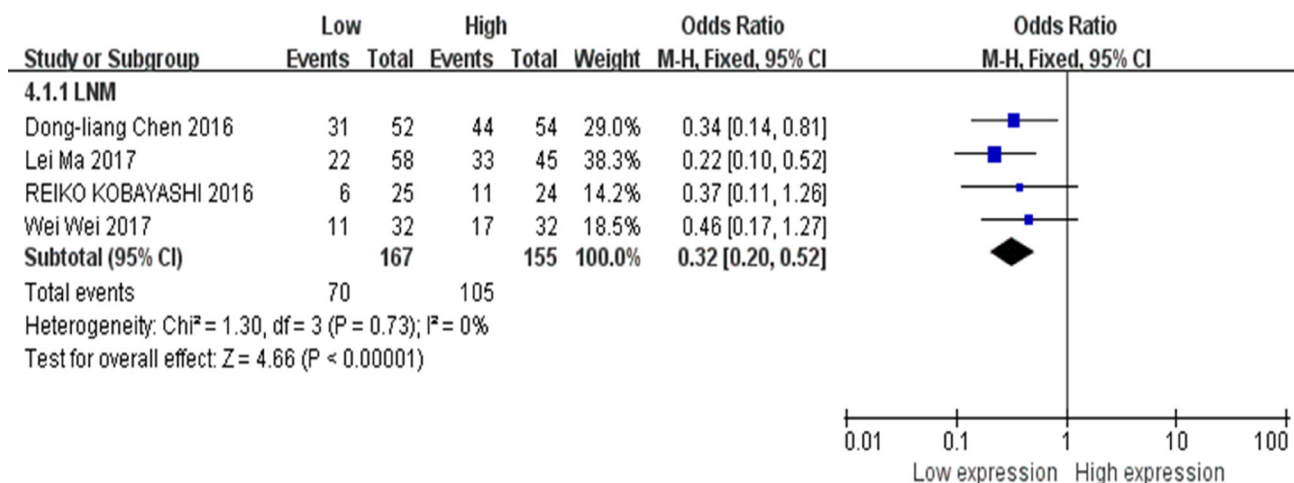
| Study or Subgroup | Low Events | Low Total | High Events | High Total | Weight | Odds Ratio M-H, Fixed, 95% CI |
|---|---|---|---|---|---|---|
| **4.1.1 LNM** | | | | | | |
| Dong-liang Chen 2016 | 31 | 52 | 44 | 54 | 29.0% | 0.34 [0.14, 0.81] |
| Lei Ma 2017 | 22 | 58 | 33 | 45 | 38.3% | 0.22 [0.10, 0.52] |
| REIKO KOBAYASHI 2016 | 6 | 25 | 11 | 24 | 14.2% | 0.37 [0.11, 1.26] |
| Wei Wei 2017 | 11 | 32 | 17 | 32 | 18.5% | 0.46 [0.17, 1.27] |
| **Subtotal (95% CI)** | | **167** | | **155** | **100.0%** | **0.32 [0.20, 0.52]** |
| Total events | 70 | | 105 | | | |

Heterogeneity: Chi² = 1.30, df = 3 (P = 0.73); I² = 0%
Test for overall effect: Z = 4.66 (P < 0.00001)

Odds Ratio
M-H, Fixed, 95% CI

0.01 0.1 1 10 100
Low expression High expression